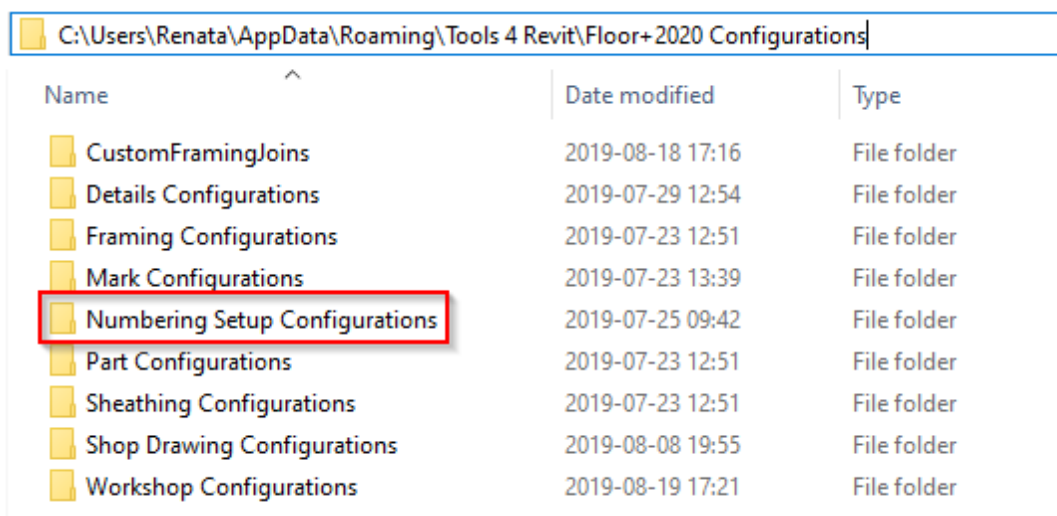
C:\Users\Renata\AppData\Roaming\Tools 4 Revit\Floor+2020 Configurations

| Name | Date modified | Type |
|---|---|---|
| CustomFramingJoins | 2019-08-18 17:16 | File folder |
| Details Configurations | 2019-07-29 12:54 | File folder |
| Framing Configurations | 2019-07-23 12:51 | File folder |
| Mark Configurations | 2019-07-23 13:39 | File folder |
| Numbering Setup Configurations | 2019-07-25 09:42 | File folder |
| Part Configurations | 2019-07-23 12:51 | File folder |
| Sheathing Configurations | 2019-07-23 12:51 | File folder |
| Shop Drawing Configurations | 2019-08-08 19:55 | File folder |
| Workshop Configurations | 2019-08-19 17:21 | File folder |